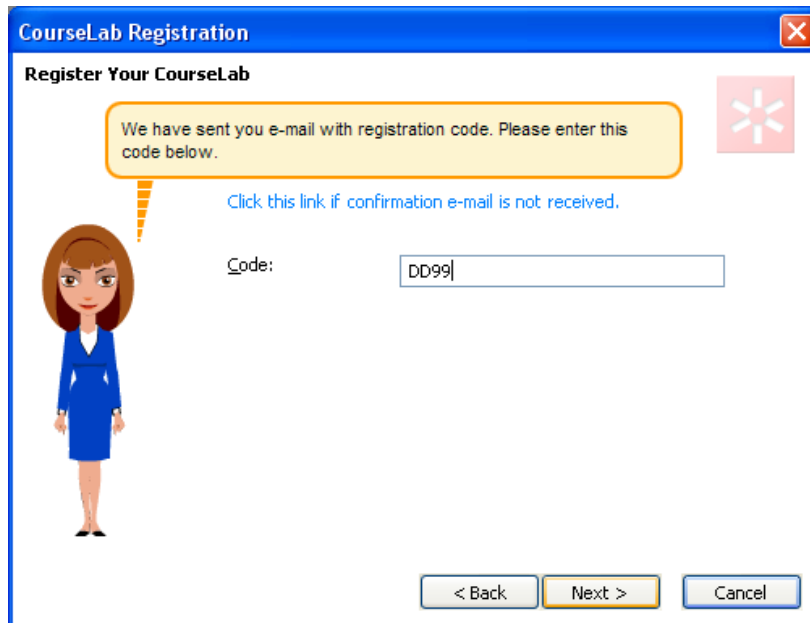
CourseLab Registration

Register Your CourseLab

We have sent you e-mail with registration code. Please enter this code below.

Click this link if confirmation e-mail is not received.

Code: DD99

< Back Next > Cancel